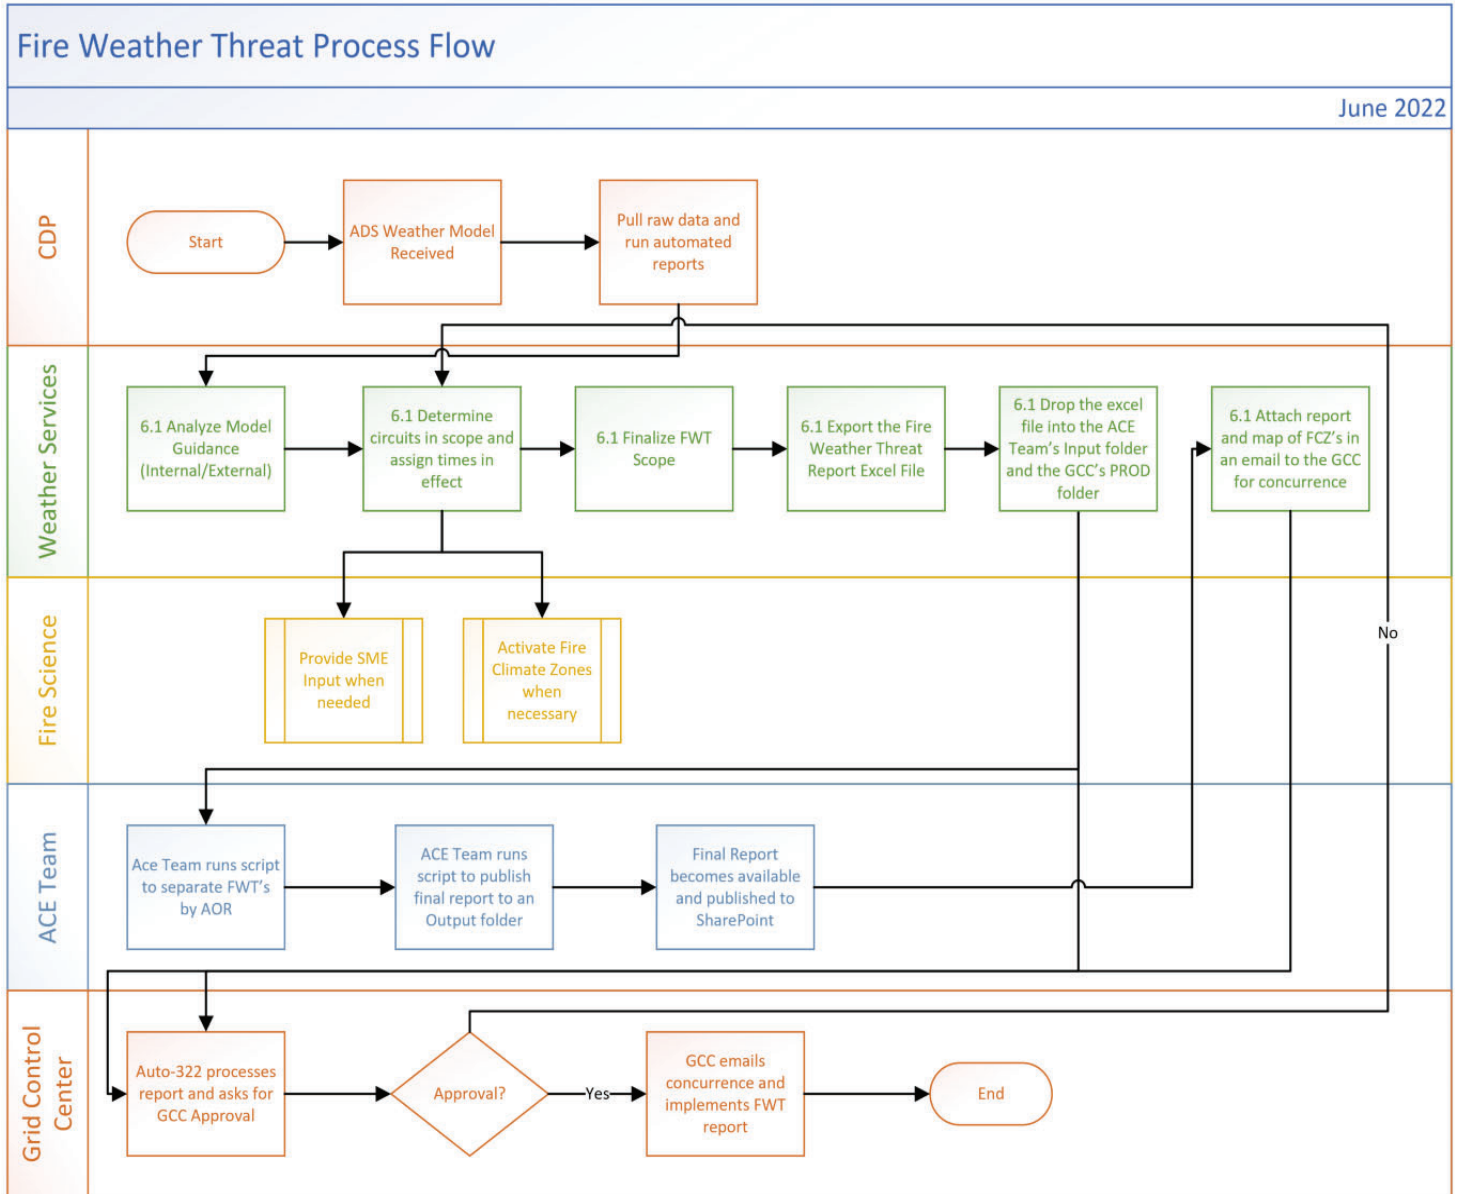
Fire Weather Threat Process Flow

June 2022

CDP

Start

ADS Weather Model Received

Pull raw data and run automated reports

Weather Services

6.1 Analyze Model Guidance (Internal/External)

6.1 Determine circuits in scope and assign times in effect

6.1 Finalize FWT Scope

6.1 Export the Fire Weather Threat Report Excel File

6.1 Drop the excel file into the ACE Team's Input folder and the GCC's PROD folder

6.1 Attach report and map of FCZ's in an email to the GCC for concurrence

Fire Science

Provide SME Input when needed

Activate Fire Climate Zones when necessary

No

ACE Team

Ace Team runs script to separate FWT's by AOR

ACE Team runs script to publish final report to an Output folder

Final Report becomes available and published to SharePoint

Grid Control Center

Auto-322 processes report and asks for GCC Approval

Approval?

Yes

GCC emails concurrence and implements FWT report

End